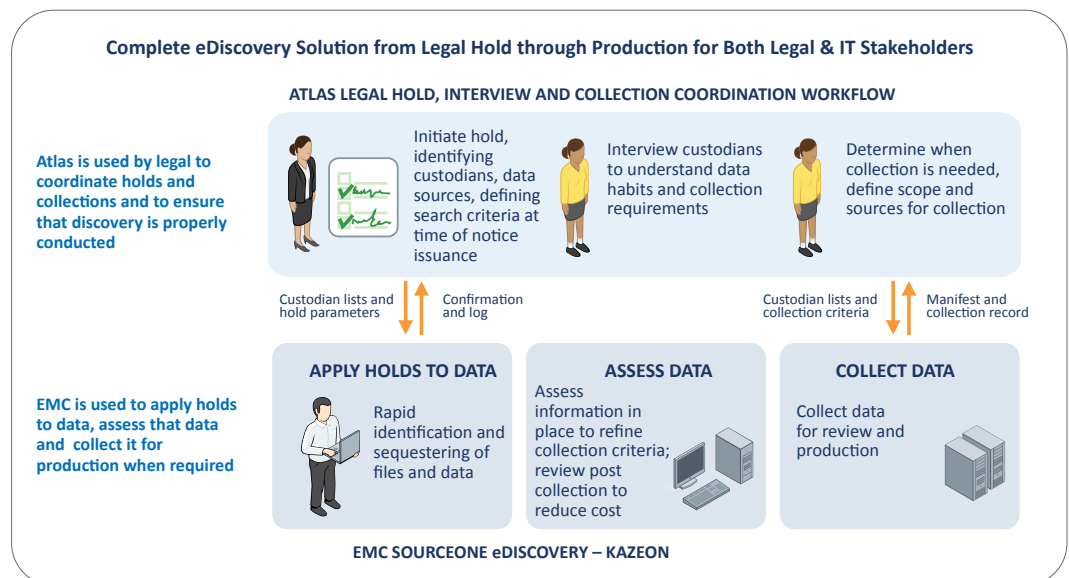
Complete eDiscovery Solution from Legal Hold through Production for Both Legal & IT Stakeholders

ATLAS LEGAL HOLD, INTERVIEW AND COLLECTION COORDINATION WORKFLOW

Atlas is used by legal to coordinate holds and collections and to ensure that discovery is properly conducted

Initiate hold, identifying custodians, data sources, defining search criteria at time of notice issuance

Interview custodians to understand data habits and collection requirements

Determine when collection is needed, define scope and sources for collection

Custodian lists and hold parameters

Confirmation and log

Custodian lists and collection criteria

Manifest and collection record

EMC is used to apply holds to data, assess that data and collect it for production when required

APPLY HOLDS TO DATA

Rapid identification and sequestering of files and data

ASSESS DATA

Assess information in place to refine collection criteria; review post collection to reduce cost

COLLECT DATA

Collect data for review and production

EMC SOURCEONE eDISCOVERY – KAZEON